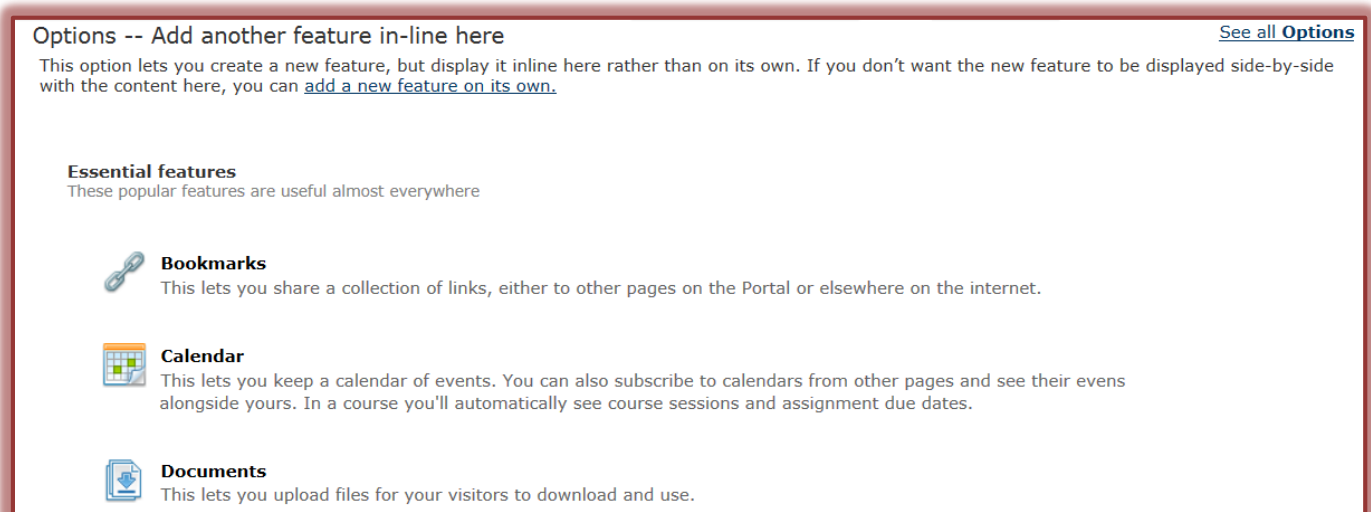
Options -- Add another feature in-line here

See all Options

This option lets you create a new feature, but display it inline here rather than on its own. If you don't want the new feature to be displayed side-by-side with the content here, you can add a new feature on its own.

Essential features
These popular features are useful almost everywhere

Bookmarks
This lets you share a collection of links, either to other pages on the Portal or elsewhere on the internet.

Calendar
This lets you keep a calendar of events. You can also subscribe to calendars from other pages and see their evens alongside yours. In a course you'll automatically see course sessions and assignment due dates.

Documents
This lets you upload files for your visitors to download and use.